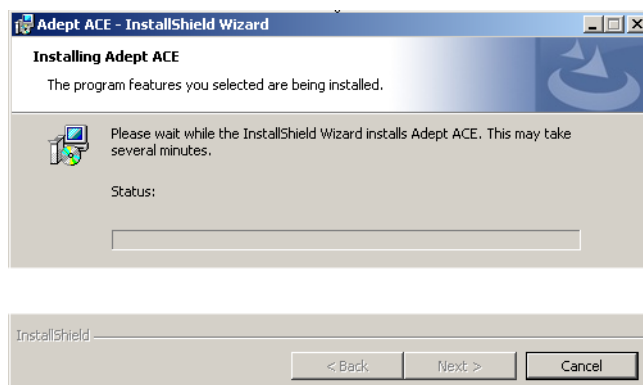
Adept ACE - InstallShield Wizard

Installing Adept ACE

The program features you selected are being installed.

Please wait while the InstallShield Wizard installs Adept ACE. This may take several minutes.

Status:

InstallShield

< Back

Next >

Cancel